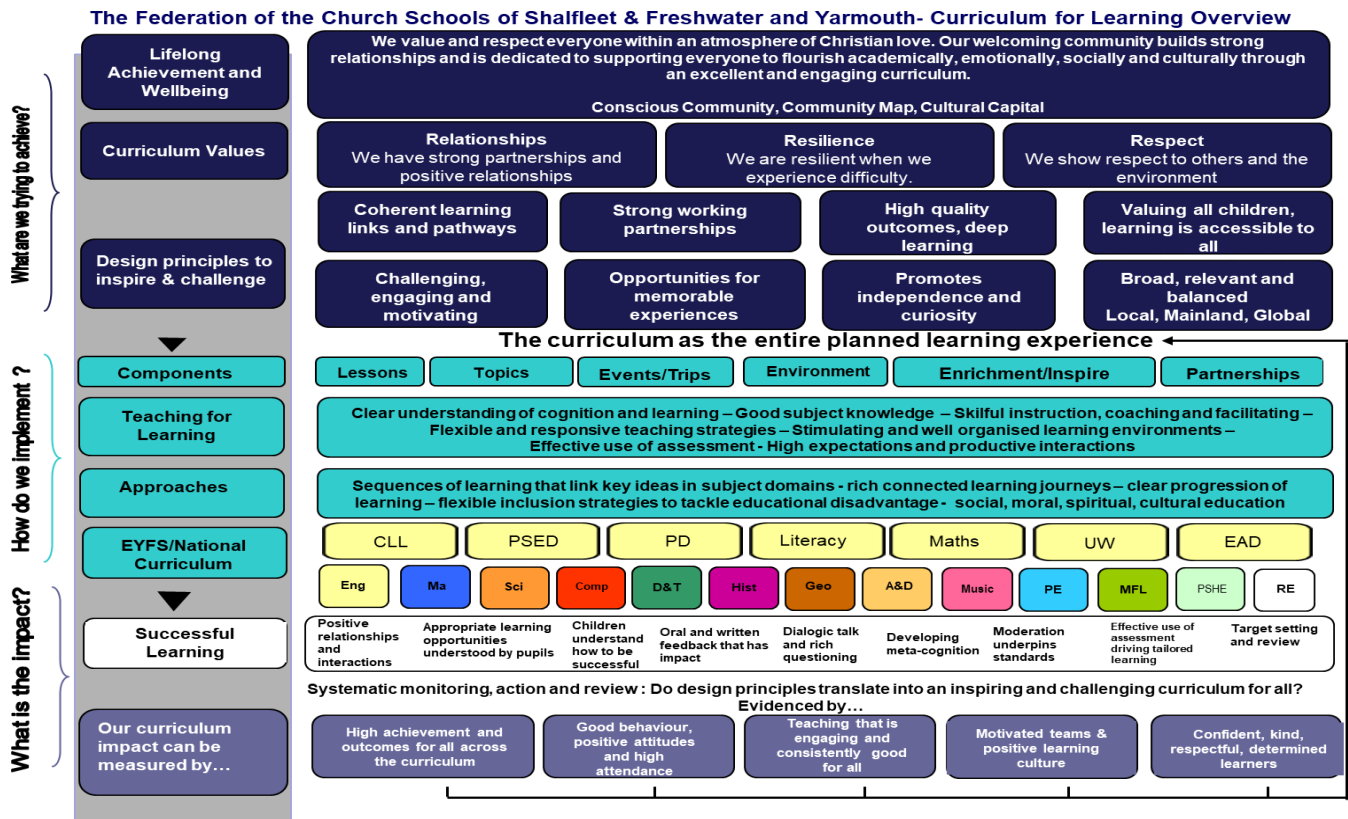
The Federation of the Church Schools of Shalfleet & Freshwater and Yarmouth- Curriculum for Learning Overview

What are we trying to achieve?

Lifelong Achievement and Wellbeing

We value and respect everyone within an atmosphere of Christian love. Our welcoming community builds strong relationships and is dedicated to supporting everyone to flourish academically, emotionally, socially and culturally through an excellent and engaging curriculum.

Conscious Community, Community Map, Cultural Capital

Curriculum Values

Relationships
We have strong partnerships and positive relationships

Resilience
We are resilient when we experience difficulty.

Respect
We show respect to others and the environment

Design principles to inspire & challenge

Coherent learning links and pathways

Strong working partnerships

High quality outcomes, deep learning

Valuing all children, learning is accessible to all

Challenging, engaging and motivating

Opportunities for memorable experiences

Promotes independence and curiosity

Broad, relevant and balanced
Local, Mainland, Global

The curriculum as the entire planned learning experience

How do we implement ?

Components

Lessons | Topics | Events/Trips | Environment | Enrichment/Inspire | Partnerships

Teaching for Learning

Clear understanding of cognition and learning – Good subject knowledge – Skilful instruction, coaching and facilitating – Flexible and responsive teaching strategies – Stimulating and well organised learning environments – Effective use of assessment - High expectations and productive interactions

Approaches

Sequences of learning that link key ideas in subject domains - rich connected learning journeys – clear progression of learning – flexible inclusion strategies to tackle educational disadvantage - social, moral, spiritual, cultural education

EYFS/National Curriculum

CLL | PSED | PD | Literacy | Maths | UW | EAD

Eng | Ma | Sci | Comp | D&T | Hist | Geo | A&D | Music | PE | MFL | PSHE | RE

What is the Impact?

Successful Learning

Positive relationships and interactions | Appropriate learning opportunities understood by pupils | Children understand how to be successful | Oral and written feedback that has impact | Dialogic talk and rich questioning | Developing meta-cognition | Moderation underpins standards | Effective use of assessment driving tailored learning | Target setting and review

Systematic monitoring, action and review : Do design principles translate into an inspiring and challenging curriculum for all? Evidenced by…

Our curriculum impact can be measured by…

High achievement and outcomes for all across the curriculum

Good behaviour, positive attitudes and high attendance

Teaching that is engaging and consistently good for all

Motivated teams & positive learning culture

Confident, kind, respectful, determined learners